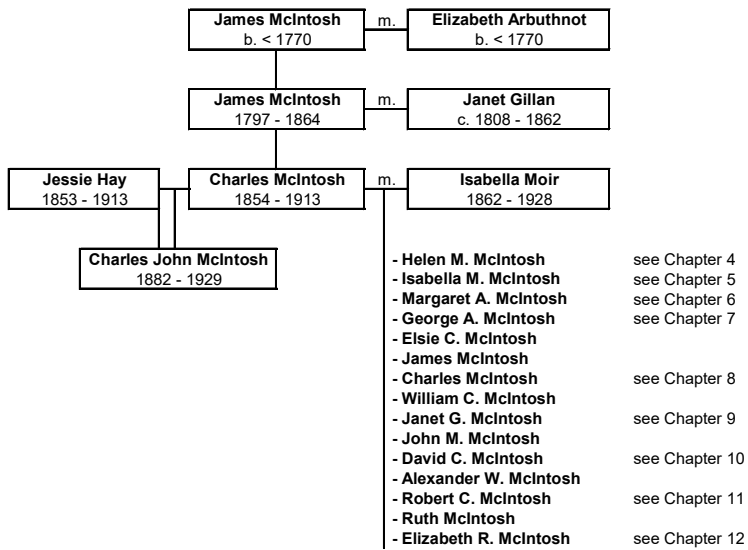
James McIntosh
b. < 1770

m.

Elizabeth Arbuthnot
b. < 1770

James McIntosh
1797 - 1864

m.

Janet Gillan
c. 1808 - 1862

Jessie Hay
1853 - 1913

Charles McIntosh
1854 - 1913

m.

Isabella Moir
1862 - 1928

Charles John McIntosh
1882 - 1929

| | |
|---|---|
| - Helen M. McIntosh | see Chapter 4 |
| - Isabella M. McIntosh | see Chapter 5 |
| - Margaret A. McIntosh | see Chapter 6 |
| - George A. McIntosh | see Chapter 7 |
| - Elsie C. McIntosh | |
| - James McIntosh | |
| - Charles McIntosh | see Chapter 8 |
| - William C. McIntosh | |
| - Janet G. McIntosh | see Chapter 9 |
| - John M. McIntosh | |
| - David C. McIntosh | see Chapter 10 |
| - Alexander W. McIntosh | |
| - Robert C. McIntosh | see Chapter 11 |
| - Ruth McIntosh | |
| - Elizabeth R. McIntosh | see Chapter 12 |